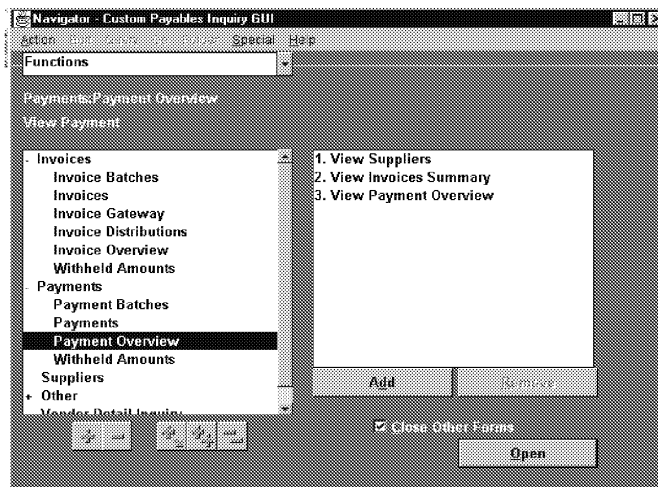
Navigator - Custom Payables Inquiry GUI

Action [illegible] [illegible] Special Help

Functions

Payments:Payment Overview

View Payment

- Invoices
Invoice Batches
Invoices
Invoice Gateway
Invoice Distributions
Invoice Overview
Withheld Amounts
- Payments
Payment Batches
Payments
Payment Overview
Withheld Amounts
Suppliers
+ Other
Vendor Detail Inquiry

1. View Suppliers
2. View Invoices Summary
3. View Payment Overview

Add

Remove

Close Other Forms

Open